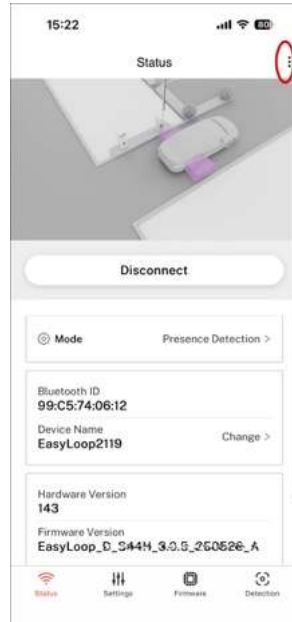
15:22

Status

Disconnect

Mode

Presence Detection >

Bluetooth ID
99:C5:74:06:12

Device Name
EasyLoop2119

Change >

Hardware Version
143

Firmware Version
EasyLoop_D_S44H_3.0.5_250526_A

Status

Settings

Firmware

Detection